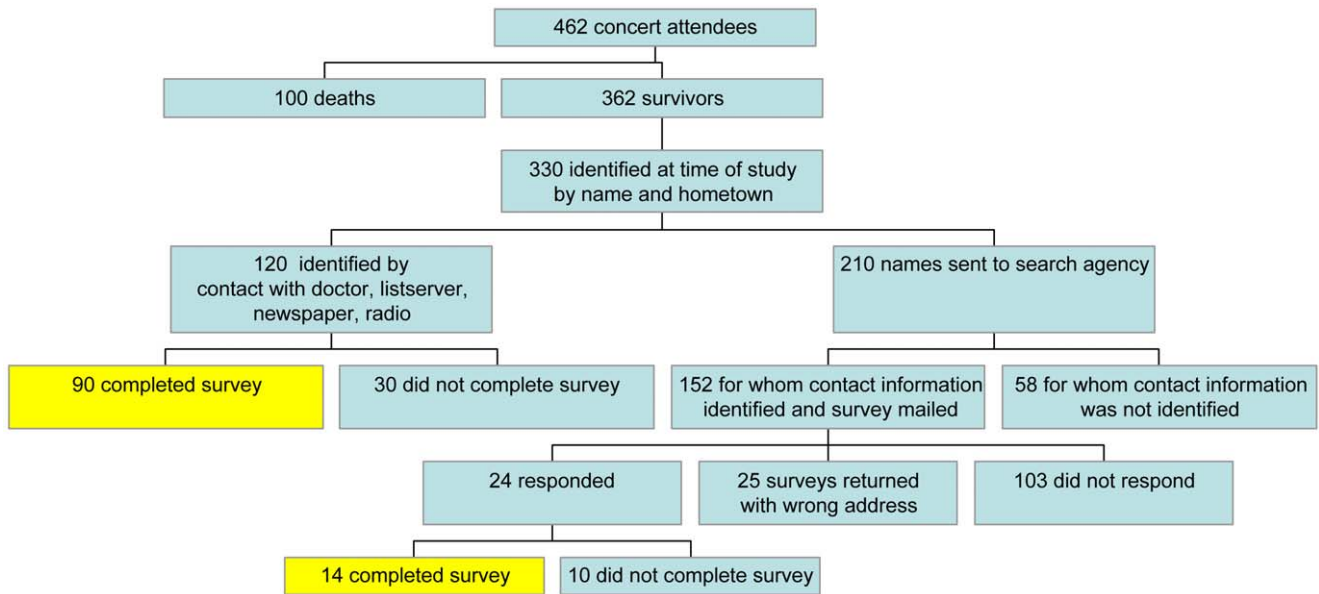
462 concert attendees

100 deaths

362 survivors

330 identified at time of study by name and hometown

120 identified by contact with doctor, listserver, newspaper, radio

210 names sent to search agency

90 completed survey

30 did not complete survey

152 for whom contact information identified and survey mailed

58 for whom contact information was not identified

24 responded

25 surveys returned with wrong address

103 did not respond

14 completed survey

10 did not complete survey